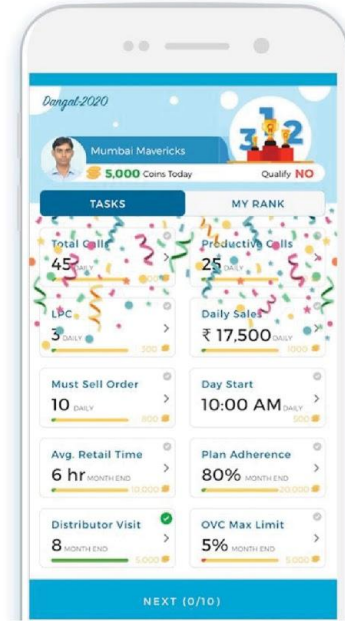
Dangal-2020

Mumbai Mavericks

5,000 Coins Today

Qualify NO

1 3 2

TASKS

MY RANK

Total Calls
45 DAILY

Productive Calls
25 DAILY

LPC
3 DAILY
500

Daily Sales
₹ 17,500 DAILY
1000

Must Sell Order
10 DAILY
800

Day Start
10:00 AM DAILY
500

Avg. Retail Time
6 hr MONTH END
10,000

Plan Adherence
80% MONTH END
20,000

Distributor Visit
8 MONTH END
5,000

OVC Max Limit
5% MONTH END
5,000

NEXT (0/10)